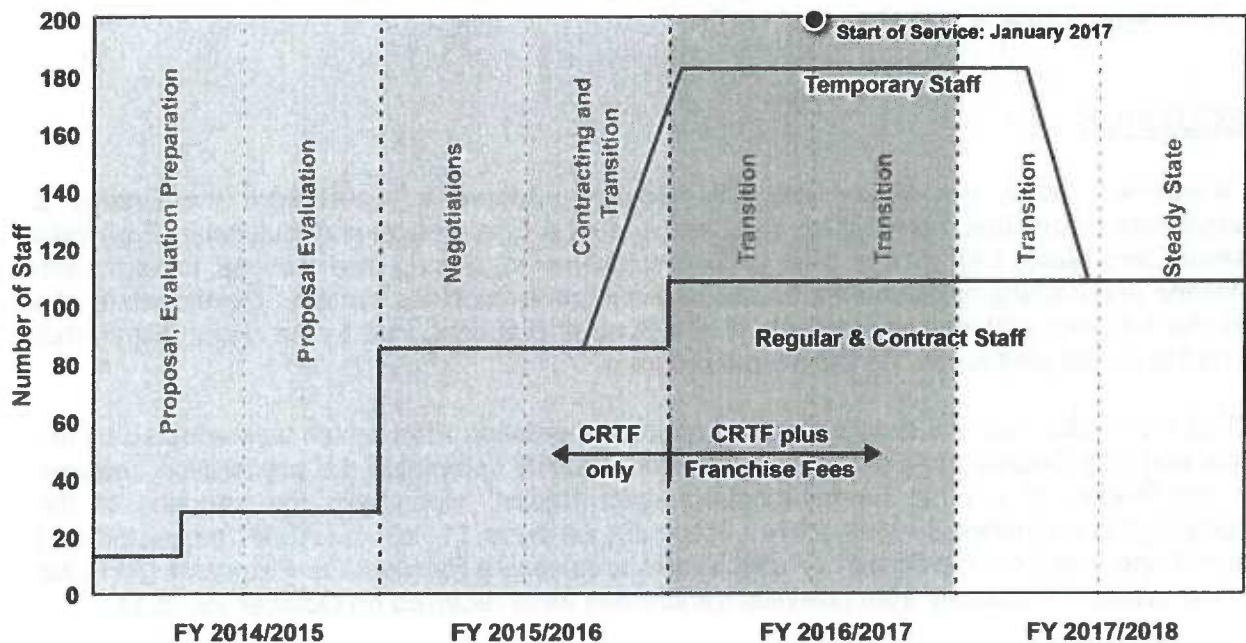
Start of Service: January 2017

Temporary Staff

Regular & Contract Staff

Proposal, Evaluation Preparation

Proposal Evaluation

Negotiations

Contracting and Transition

Transition

Transition

Transition

Steady State

CRTF only

CRTF plus Franchise Fees

Number of Staff

200
180
160
140
120
100
80
60
40
20
0

FY 2014/2015
FY 2015/2016
FY 2016/2017
FY 2017/2018